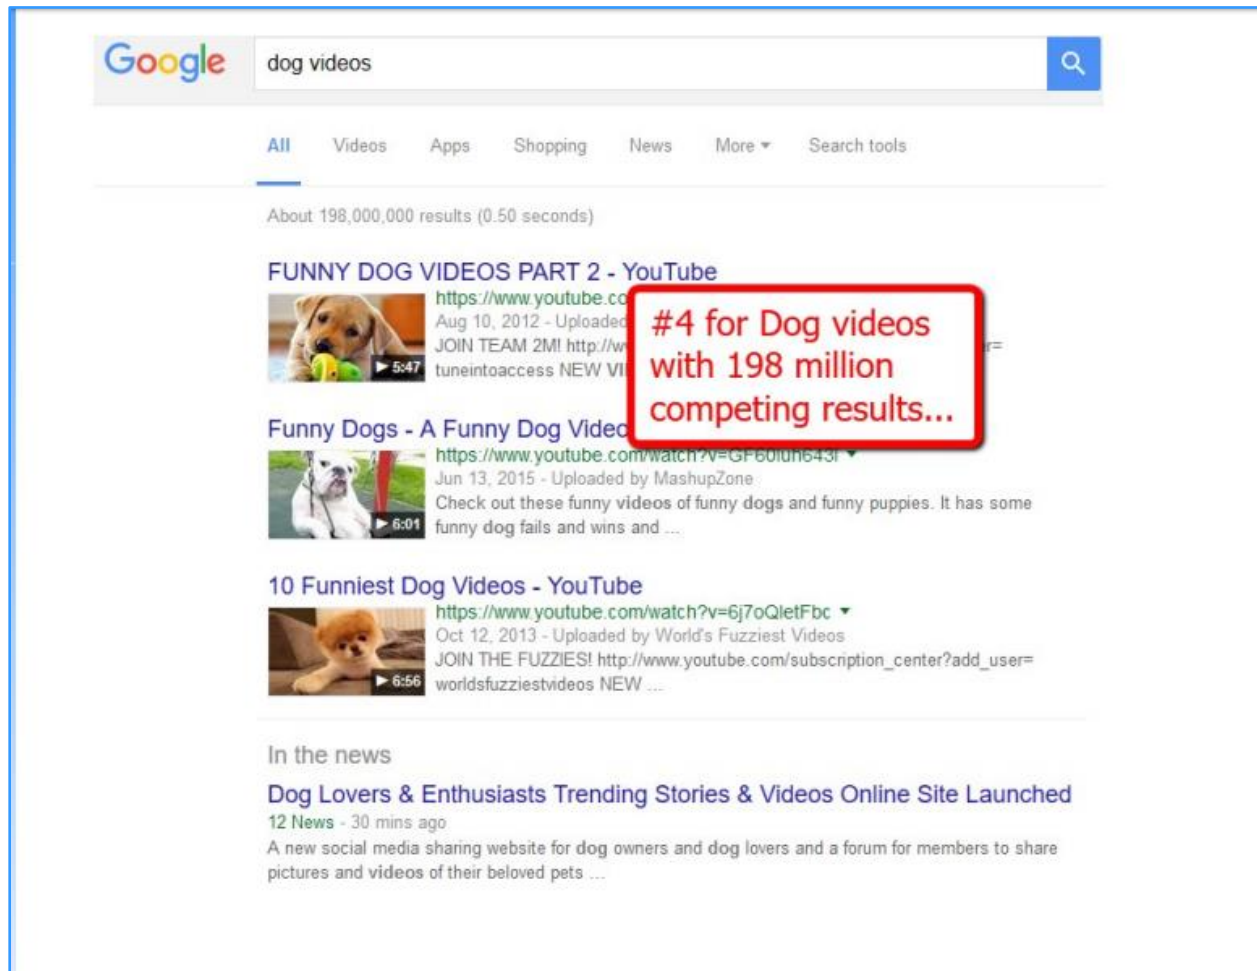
Google

dog videos

All Videos Apps Shopping News More ▾ Search tools

About 198,000,000 results (0.50 seconds)

FUNNY DOG VIDEOS PART 2 - YouTube
https://www.youtube.co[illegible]
Aug 10, 2012 - Uploaded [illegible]
JOIN TEAM 2M! http://w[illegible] r=
tuneintoaccess NEW VI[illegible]
▶ 5:47

#4 for Dog videos with 198 million competing results...

Funny Dogs - A Funny Dog Video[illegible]
https://www.youtube.com/watch?v=GF60Iuh643I ▾
Jun 13, 2015 - Uploaded by MashupZone
Check out these funny videos of funny dogs and funny puppies. It has some funny dog fails and wins and ...
▶ 6:01

10 Funniest Dog Videos - YouTube
https://www.youtube.com/watch?v=6j7oQletFbc ▾
Oct 12, 2013 - Uploaded by World's Fuzziest Videos
JOIN THE FUZZIES! http://www.youtube.com/subscription_center?add_user= worldsfuzziestvideos NEW ...
▶ 6:56

In the news

Dog Lovers & Enthusiasts Trending Stories & Videos Online Site Launched
12 News - 30 mins ago
A new social media sharing website for dog owners and dog lovers and a forum for members to share pictures and videos of their beloved pets ...